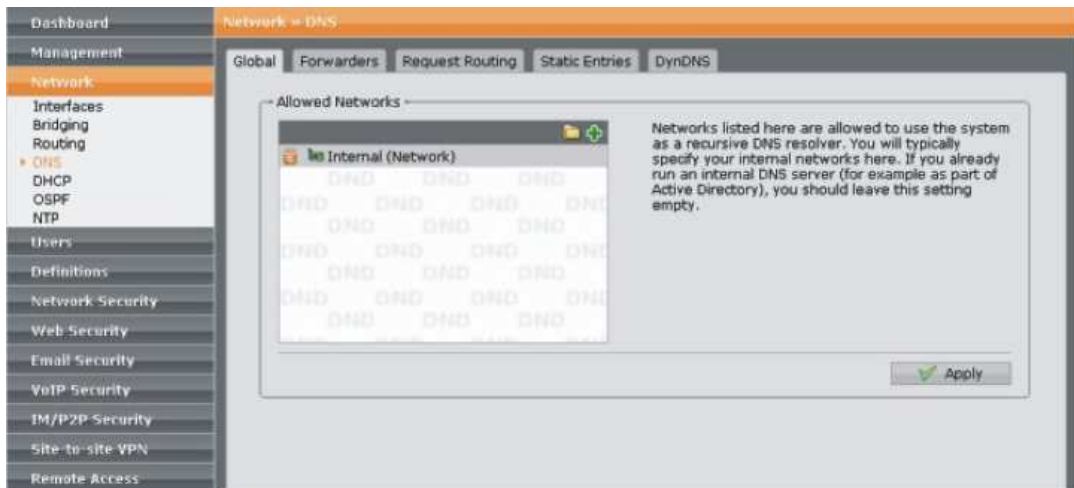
Dashboard
Management
Network
Interfaces
Bridging
Routing
DNS
DHCP
OSPF
NTP
Users
Definitions
Network Security
Web Security
Email Security
VoIP Security
IM/P2P Security
Site-to-site VPN
Remote Access

Network » DNS

Global | Forwarders | Request Routing | Static Entries | DynDNS

Allowed Networks

Internal (Network)

DND DND DND
DND DND DND DND
DND DND DND
DND DND DND DND
DND DND DND
DND DND DND DND
DND DND DND

Networks listed here are allowed to use the system as a recursive DNS resolver. You will typically specify your internal networks here. If you already run an internal DNS server (for example as part of Active Directory), you should leave this setting empty.

Apply